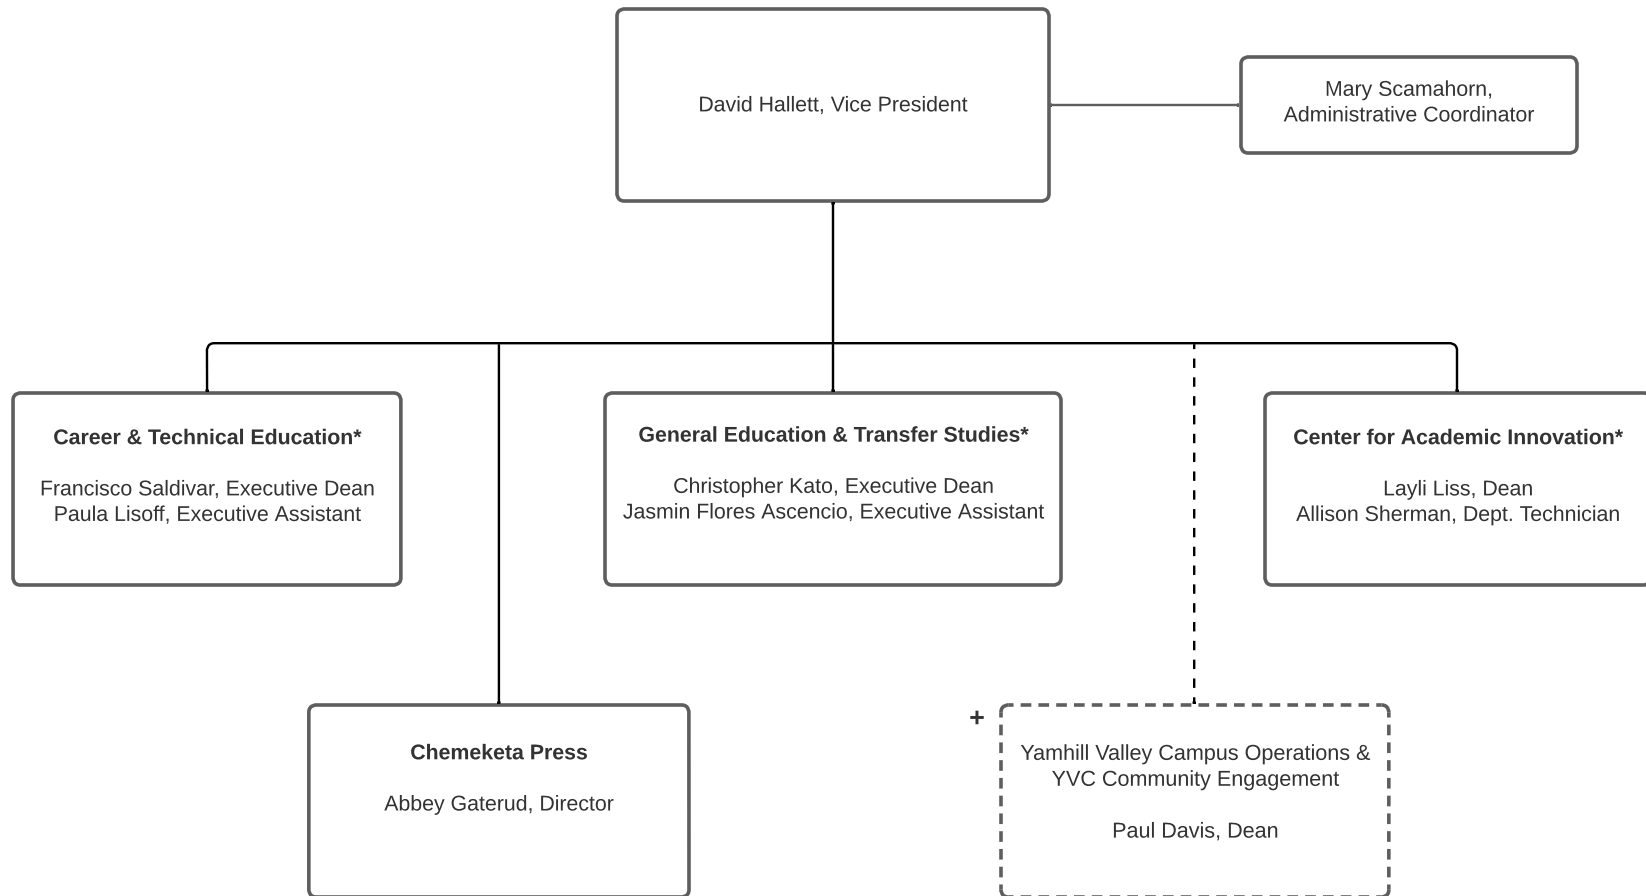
David Hallett, Vice President

Mary Scamahorn, Administrative Coordinator

**Career & Technical Education***

Francisco Saldivar, Executive Dean
Paula Lisoff, Executive Assistant

**General Education & Transfer Studies***

Christopher Kato, Executive Dean
Jasmin Flores Ascencio, Executive Assistant

**Center for Academic Innovation***

Layli Liss, Dean
Allison Sherman, Dept. Technician

**Chemeketa Press**

Abbey Gaterud, Director

+

Yamhill Valley Campus Operations & YVC Community Engagement

Paul Davis, Dean